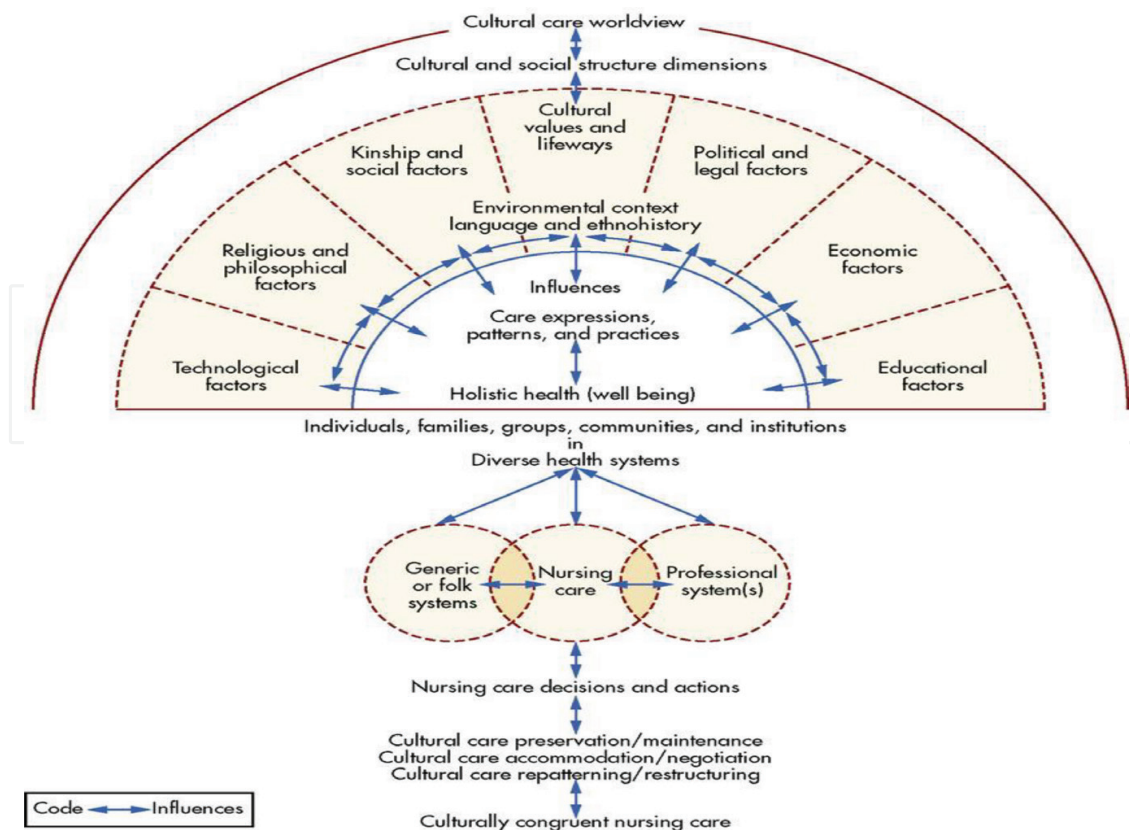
Cultural care worldview

Cultural and social structure dimensions

Cultural values and lifeways

Kinship and social factors

Political and legal factors

Religious and philosophical factors

Economic factors

Technological factors

Educational factors

Environmental context language and ethnohistory

Influences

Care expressions, patterns, and practices

Holistic health (well being)

Individuals, families, groups, communities, and institutions in Diverse health systems

Generic or folk systems

Nursing care

Professional system(s)

Nursing care decisions and actions

Cultural care preservation/maintenance
Cultural care accommodation/negotiation
Cultural care repatterning/restructuring

Culturally congruent nursing care

Code Influences